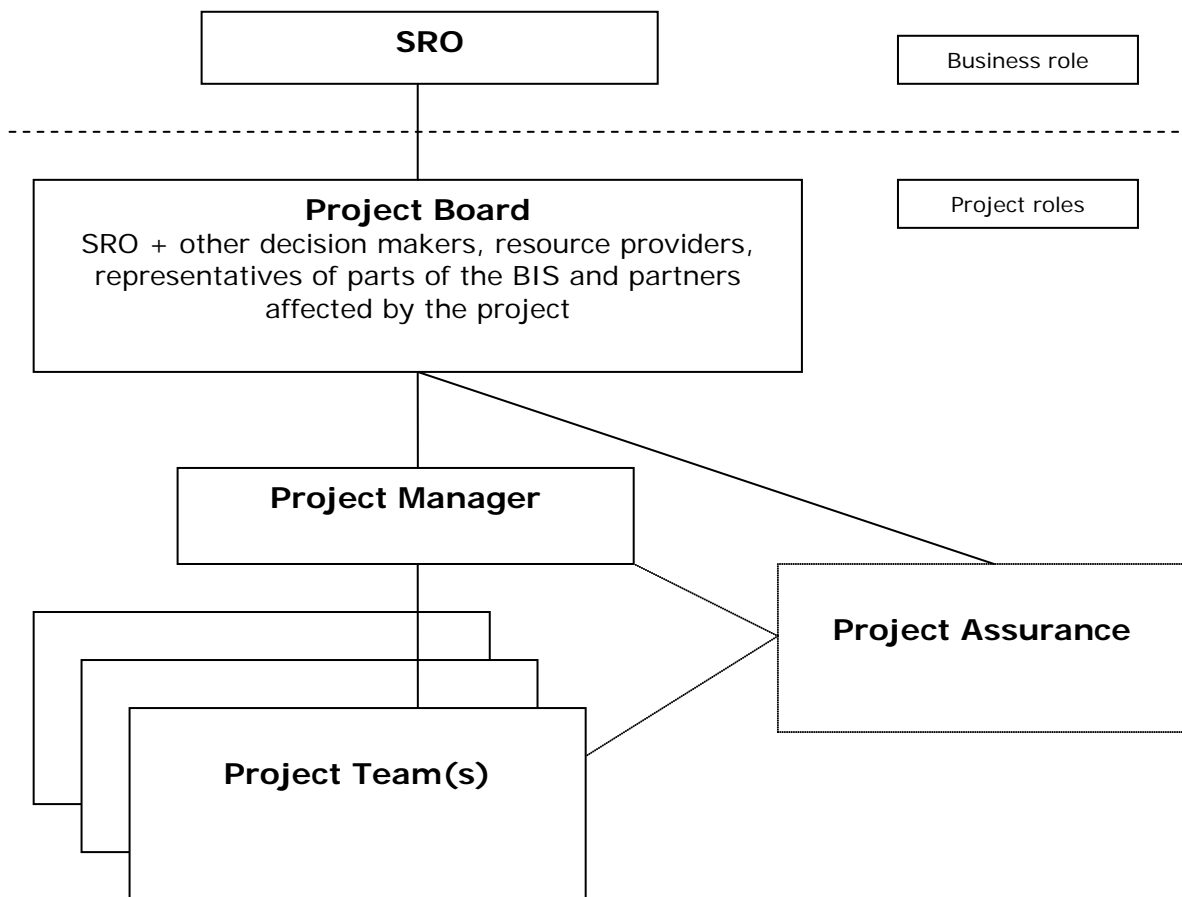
SRO

Business role

Project Board
SRO + other decision makers, resource providers, representatives of parts of the BIS and partners affected by the project

Project roles

Project Manager

Project Assurance

Project Team(s)